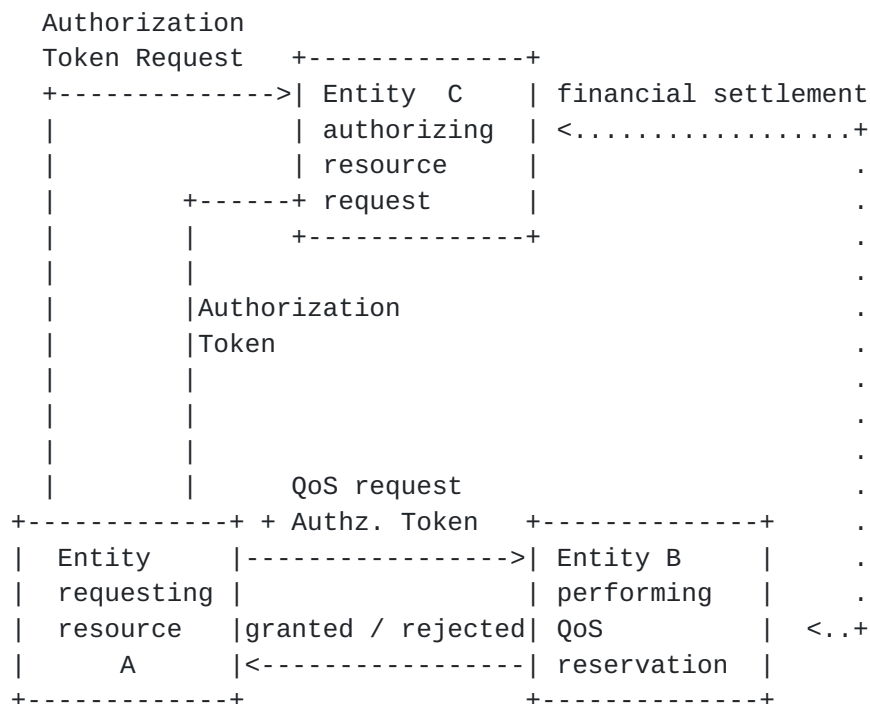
Authorization
Token Request

Entity C
authorizing
resource
request

financial settlement

Authorization
Token

QoS request
+ Authz. Token

Entity
requesting
resource
A

granted / rejected

Entity B
performing
QoS
reservation